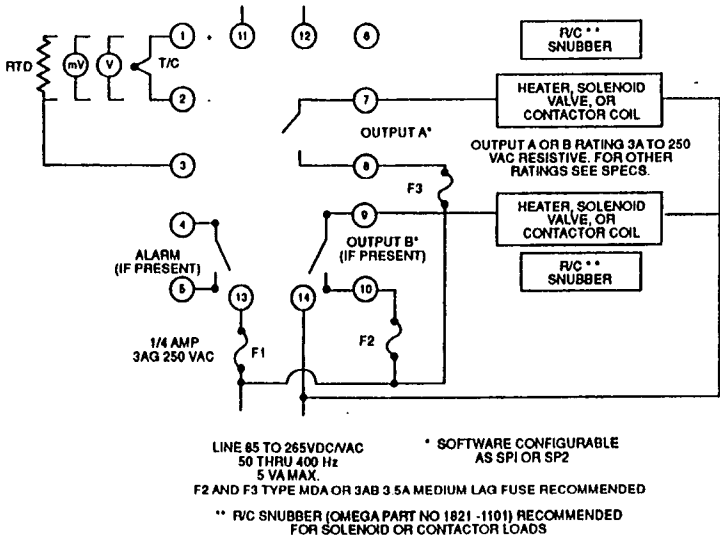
RTD
mV
V
T/C
1
11
12
6
2
R/C **
SNUBBER
7
HEATER, SOLENOID VALVE, OR CONTACTOR COIL
OUTPUT A*
3
8
OUTPUT A OR B RATING 3A TO 250 VAC RESISTIVE. FOR OTHER RATINGS SEE SPECS.
F3
4
9
HEATER, SOLENOID VALVE, OR CONTACTOR COIL
ALARM (IF PRESENT)
OUTPUT B* (IF PRESENT)
R/C **
SNUBBER
5
13
14
10
1/4 AMP 3AG 250 VAC
F1
F2

LINE 85 TO 265VDC/VAC
50 THRU 400 Hz
5 VA MAX.

* SOFTWARE CONFIGURABLE AS SP1 OR SP2

F2 AND F3 TYPE MDA OR 3AB 3.5A MEDIUM LAG FUSE RECOMMENDED

** R/C SNUBBER (OMEGA PART NO 1821 -1101) RECOMMENDED FOR SOLENOID OR CONTACTOR LOADS